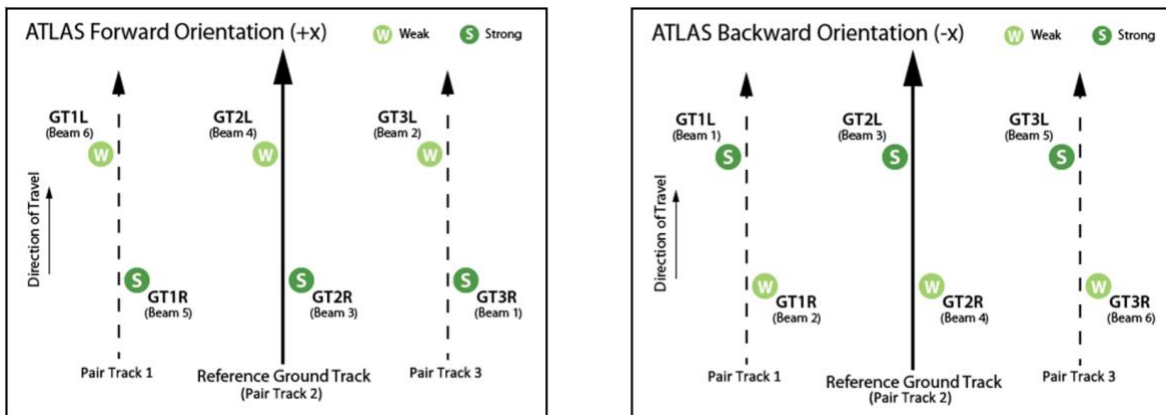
ATLAS Forward Orientation (+x)

W Weak S Strong

Direction of Travel

GT1L (Beam 6) W

GT2L (Beam 4) W

GT3L (Beam 2) W

S GT1R (Beam 5)

S GT2R (Beam 3)

S GT3R (Beam 1)

Pair Track 1

Reference Ground Track (Pair Track 2)

Pair Track 3

ATLAS Backward Orientation (-x)

W Weak S Strong

Direction of Travel

GT1L (Beam 1) S

GT2L (Beam 3) S

GT3L (Beam 5) S

W GT1R (Beam 2)

W GT2R (Beam 4)

W GT3R (Beam 6)

Pair Track 1

Reference Ground Track (Pair Track 2)

Pair Track 3